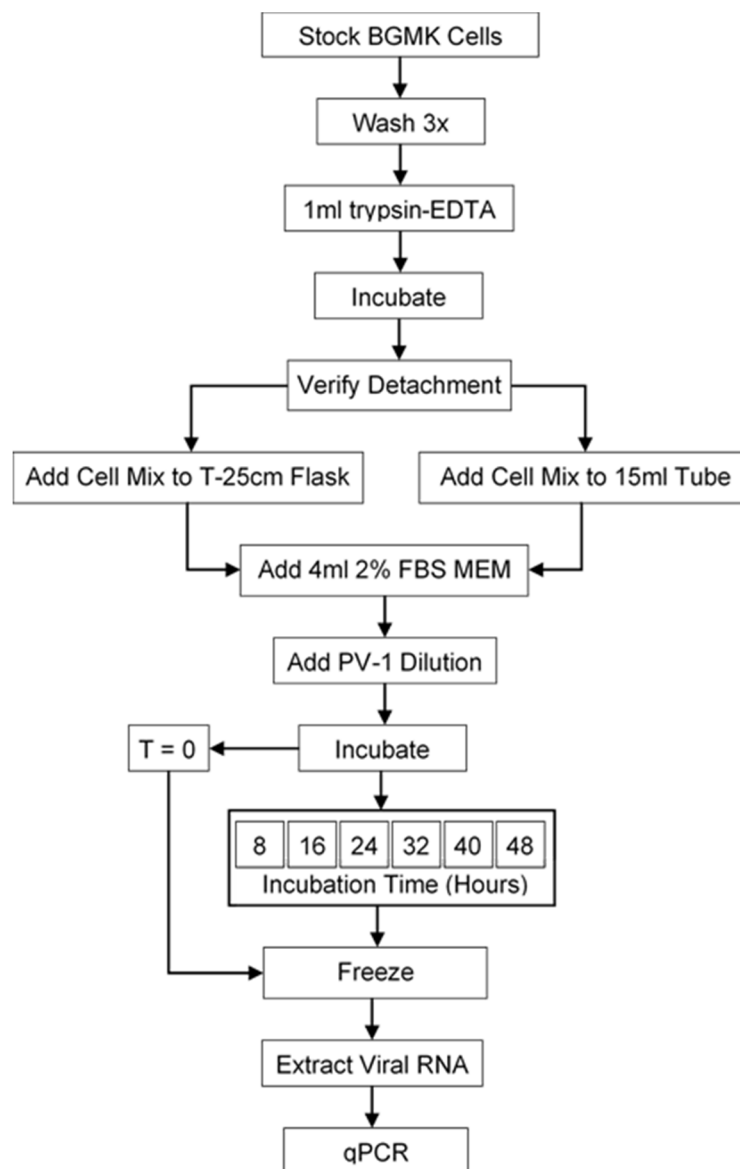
Stock BGMK Cells

Wash 3x

1ml trypsin-EDTA

Incubate

Verify Detachment

Add Cell Mix to T-25cm Flask

Add Cell Mix to 15ml Tube

Add 4ml 2% FBS MEM

Add PV-1 Dilution

T = 0

Incubate

8 16 24 32 40 48
Incubation Time (Hours)

Freeze

Extract Viral RNA

qPCR